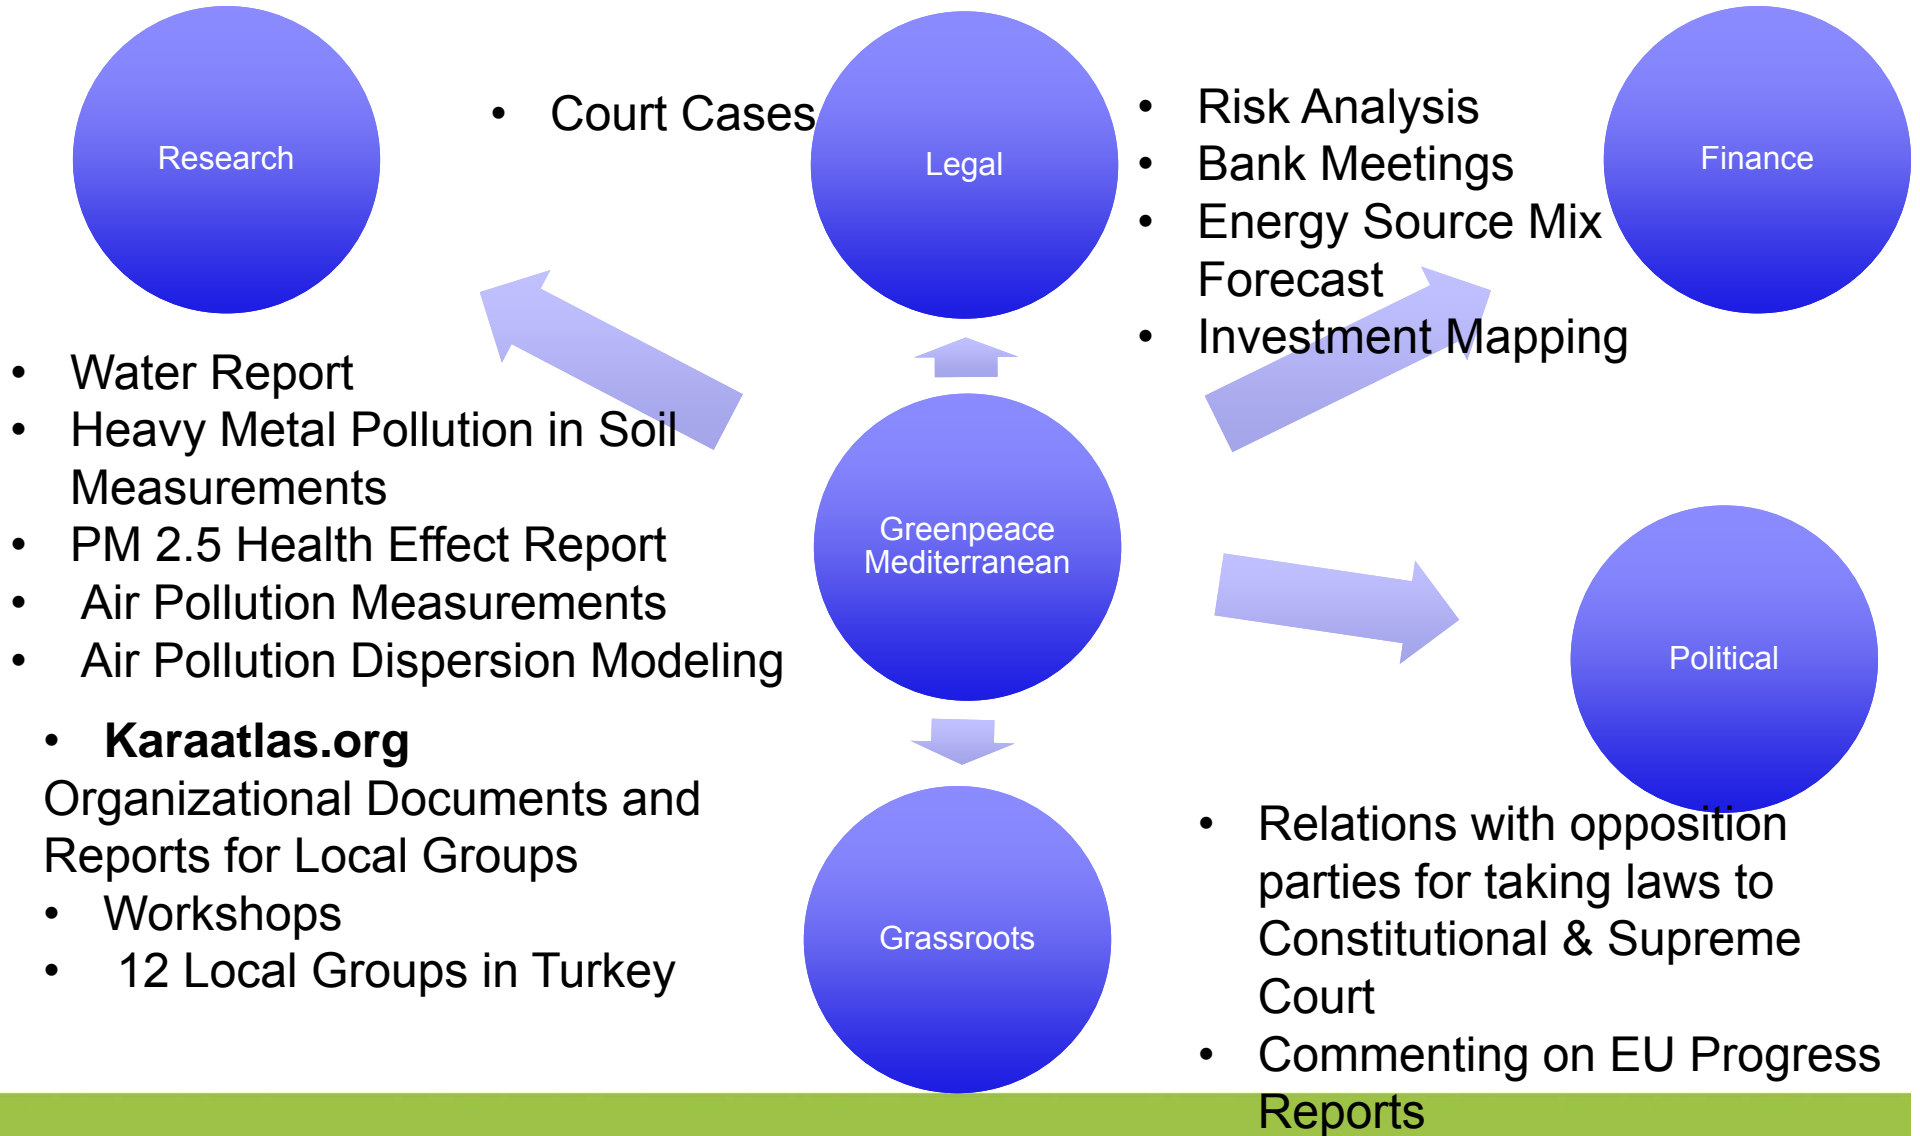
Research

• Court Cases

Legal

• Risk Analysis
• Bank Meetings
• Energy Source Mix Forecast
• Investment Mapping

Finance

• Water Report
• Heavy Metal Pollution in Soil Measurements
• PM 2.5 Health Effect Report
• Air Pollution Measurements
• Air Pollution Dispersion Modeling

Greenpeace Mediterranean

Political

• **Karaatlas.org**
Organizational Documents and Reports for Local Groups
• Workshops
• 12 Local Groups in Turkey

Grassroots

• Relations with opposition parties for taking laws to Constitutional & Supreme Court
• Commenting on EU Progress Reports